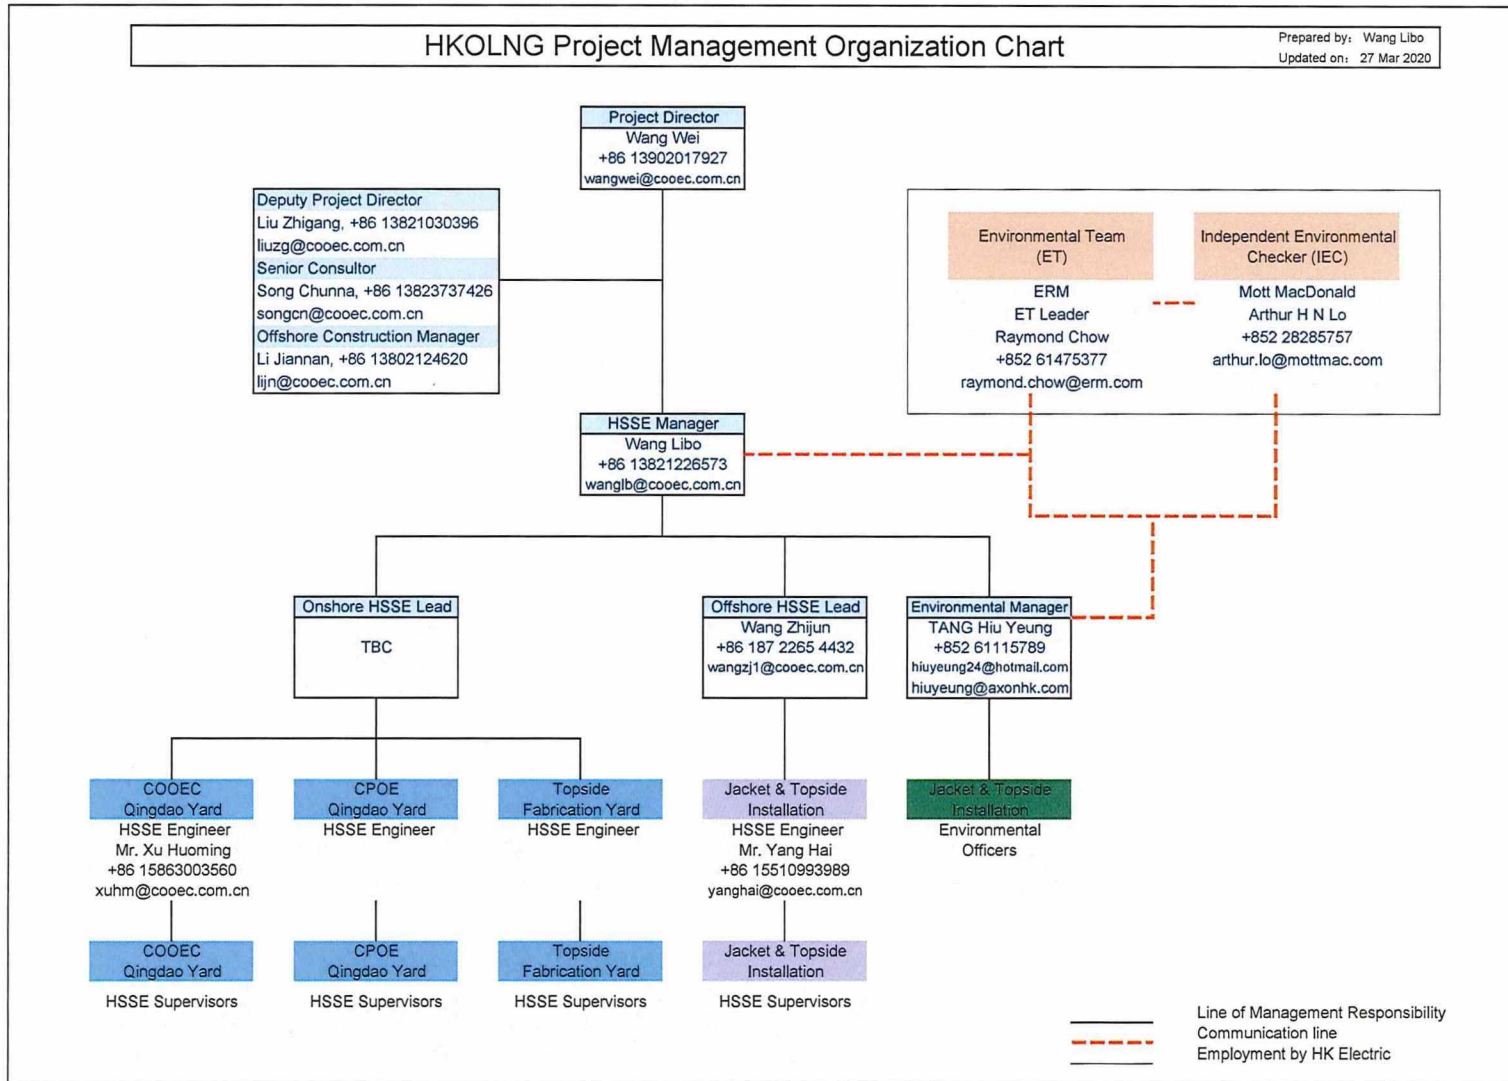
HKOLNG Project Management Organization Chart

Prepared by: Wang Libo
Updated on: 27 Mar 2020

Project Director
Wang Wei
+86 13902017927
wangwei@cooec.com.cn

Deputy Project Director
Liu Zhigang, +86 13821030396
liuzg@cooec.com.cn
Senior Consultor
Song Chunna, +86 13823737426
songcn@cooec.com.cn
Offshore Construction Manager
Li Jiannan, +86 13802124620
lijn@cooec.com.cn

Environmental Team (ET)
ERM
ET Leader
Raymond Chow
+852 61475377
raymond.chow@erm.com

Independent Environmental Checker (IEC)
Mott MacDonald
Arthur H N Lo
+852 28285757
arthur.lo@mottmac.com

HSSE Manager
Wang Libo
+86 13821226573
wanglb@cooec.com.cn

Onshore HSSE Lead
TBC

Offshore HSSE Lead
Wang Zhijun
+86 187 2265 4432
wangzj1@cooec.com.cn

Environmental Manager
TANG Hiu Yeung
+852 61115789
hiuyeung24@hotmail.com
hiuyeung@axonhk.com

COOEC Qingdao Yard
HSSE Engineer
Mr. Xu Huoming
+86 15863003560
xuhm@cooec.com.cn

CPOE Qingdao Yard
HSSE Engineer

Topside Fabrication Yard
HSSE Engineer

Jacket & Topside Installation
HSSE Engineer
Mr. Yang Hai
+86 15510993989
yanghai@cooec.com.cn

Jacket & Topside Installation
Environmental Officers

COOEC Qingdao Yard
HSSE Supervisors

CPOE Qingdao Yard
HSSE Supervisors

Topside Fabrication Yard
HSSE Supervisors

Jacket & Topside Installation
HSSE Supervisors

Line of Management Responsibility
Communication line
Employment by HK Electric